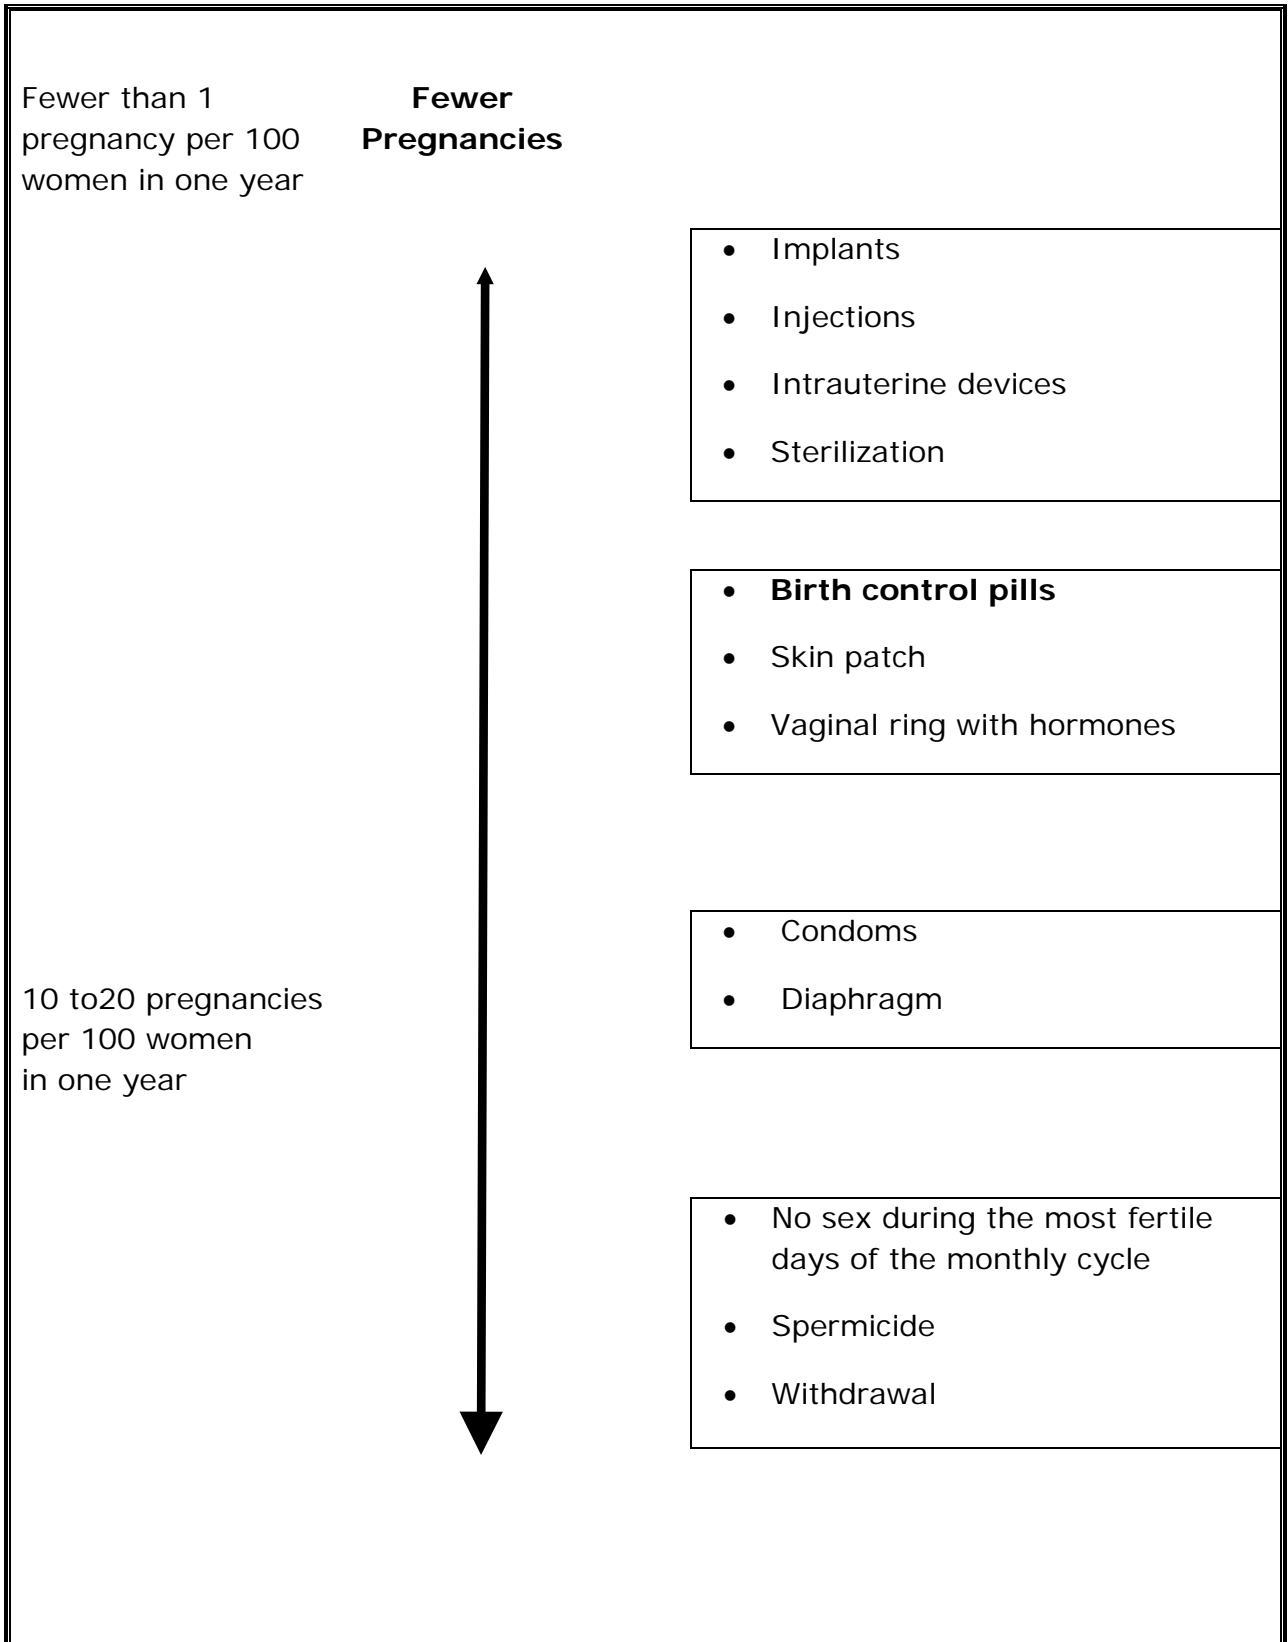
Fewer than 1 pregnancy per 100 women in one year

**Fewer Pregnancies**

- Implants
- Injections
- Intrauterine devices
- Sterilization

- **Birth control pills**
- Skin patch
- Vaginal ring with hormones

- Condoms
- Diaphragm

10 to20 pregnancies per 100 women in one year

- No sex during the most fertile days of the monthly cycle
- Spermicide
- Withdrawal